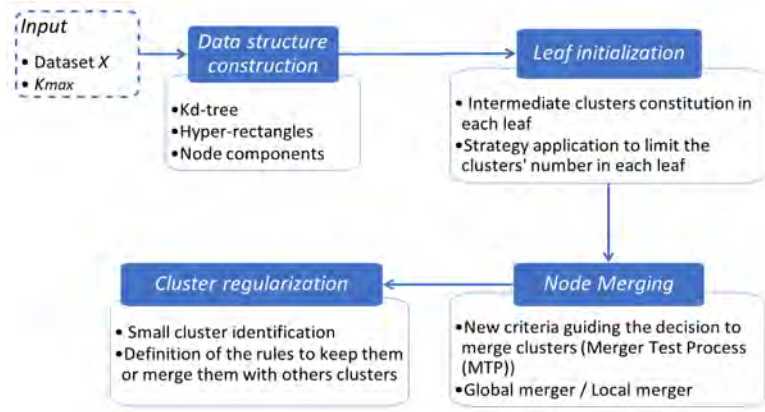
Input
• Dataset $X$
• $Kmax$

Data structure construction
•Kd-tree
•Hyper-rectangles
•Node components

Leaf initialization
• Intermediate clusters constitution in each leaf
•Strategy application to limit the clusters' number in each leaf

Node Merging
•New criteria guiding the decision to merge clusters (Merger Test Process (MTP))
•Global merger / Local merger

Cluster regularization
• Small cluster identification
•Definition of the rules to keep them or merge them with others clusters